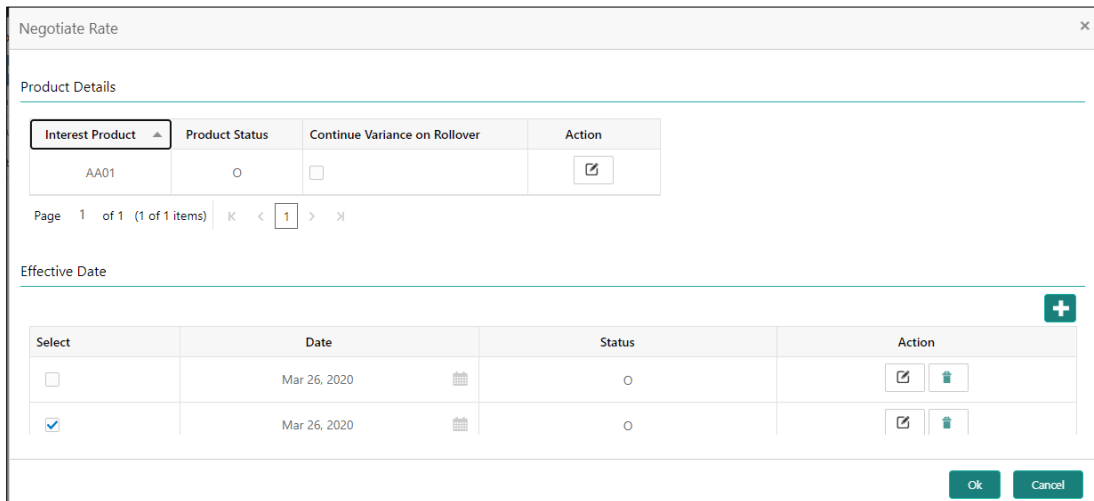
Negotiate Rate

×

Product Details

| Interest Product | Product Status | Continue Variance on Rollover | Action |
|---|---|---|---|
| AA01 | O | | |

Page 1 of 1 (1 of 1 items) K < 1 > >I

Effective Date

| Select | Date | Status | Action |
|---|---|---|---|
| | Mar 26, 2020 | O | |
| | Mar 26, 2020 | O | |

Ok Cancel